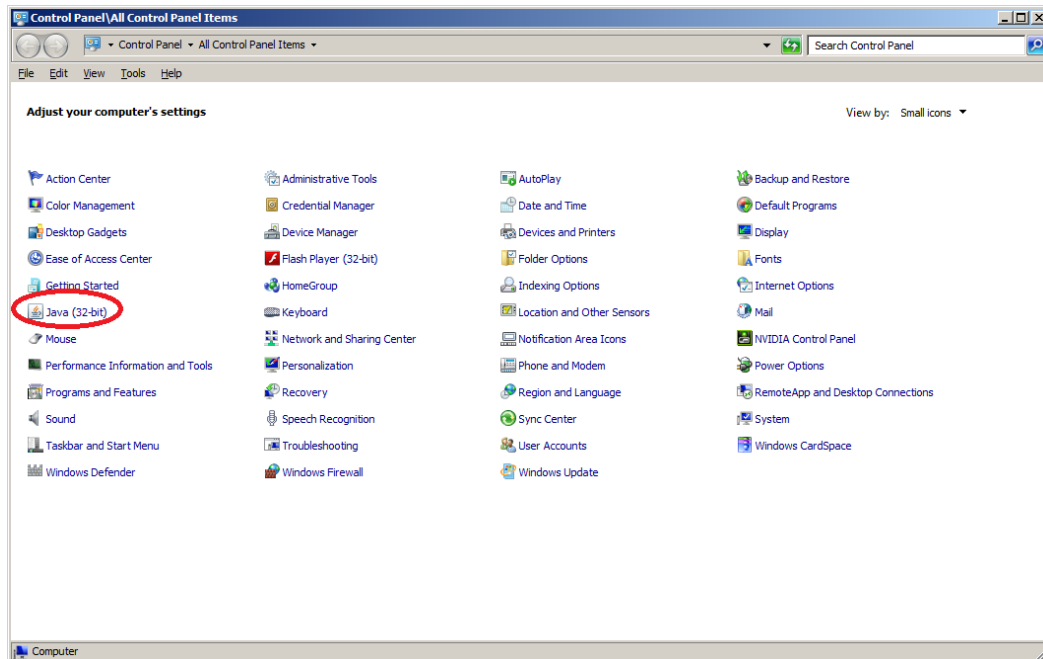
Control Panel\All Control Panel Items

Control Panel ▸ All Control Panel Items ▸

Search Control Panel

File Edit View Tools Help

Adjust your computer's settings

View by: Small icons

Action Center
Color Management
Desktop Gadgets
Ease of Access Center
Getting Started
Java (32-bit)
Mouse
Performance Information and Tools
Programs and Features
Sound
Taskbar and Start Menu
Windows Defender

Administrative Tools
Credential Manager
Device Manager
Flash Player (32-bit)
HomeGroup
Keyboard
Network and Sharing Center
Personalization
Recovery
Speech Recognition
Troubleshooting
Windows Firewall

AutoPlay
Date and Time
Devices and Printers
Folder Options
Indexing Options
Location and Other Sensors
Notification Area Icons
Phone and Modem
Region and Language
Sync Center
User Accounts
Windows Update

Backup and Restore
Default Programs
Display
Fonts
Internet Options
Mail
NVIDIA Control Panel
Power Options
RemoteApp and Desktop Connections
System
Windows CardSpace

Computer